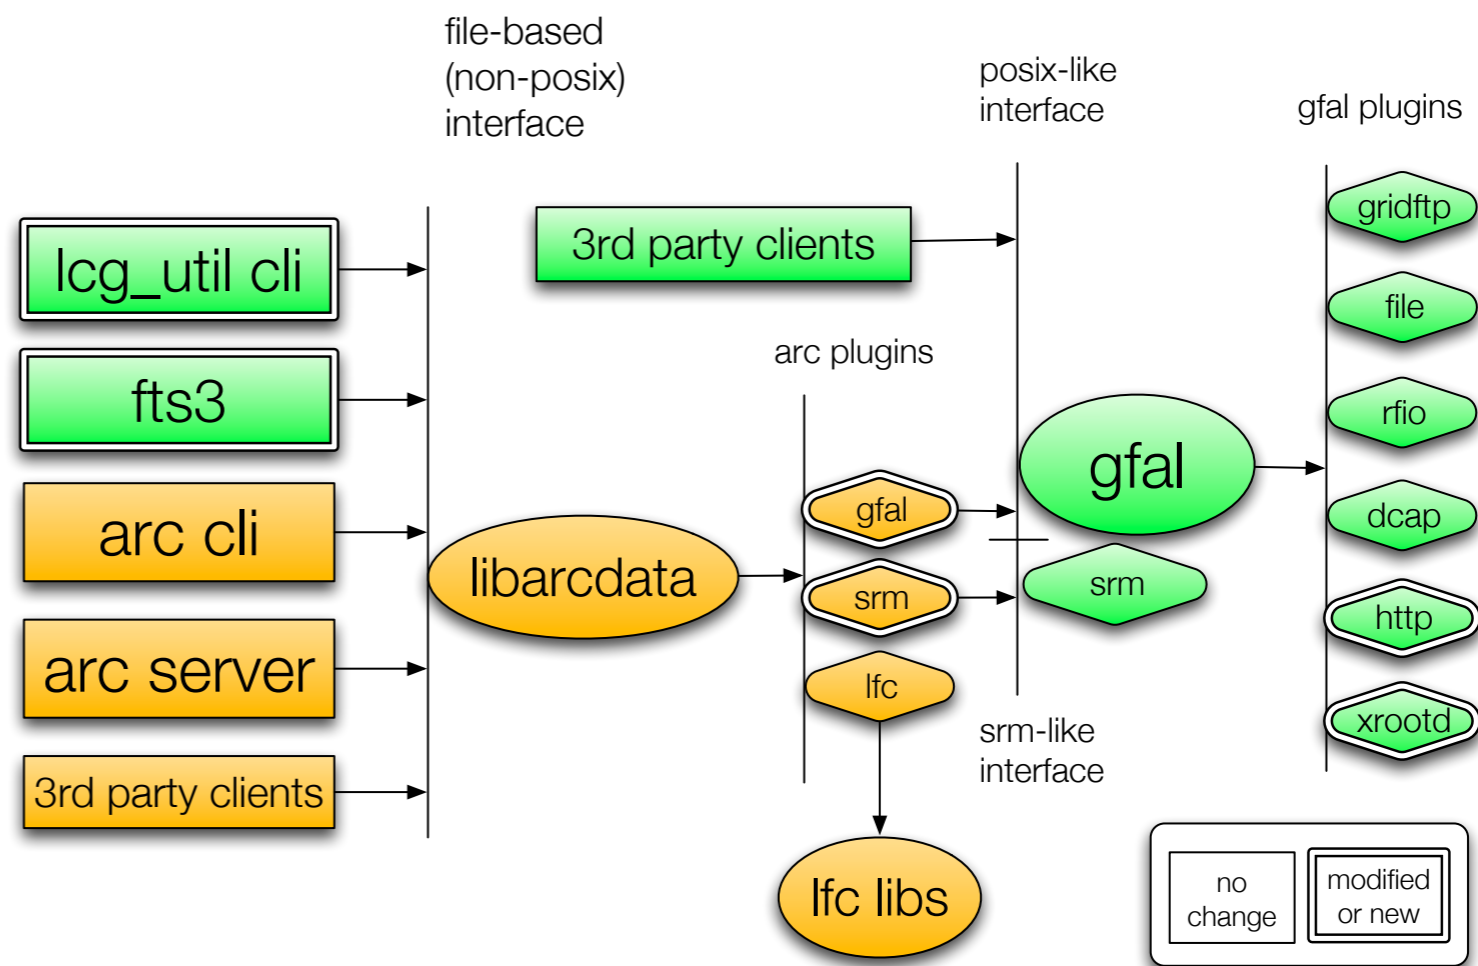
file-based (non-posix) interface

posix-like interface

gfal plugins

lcg_util cli

fts3

arc cli

arc server

3rd party clients

3rd party clients

arc plugins

libarcdata

gfal

srm

lfc

gfal

srm

gridftp

file

rfio

dcap

http

xrootd

srm-like interface

lfc libs

no change

modified or new